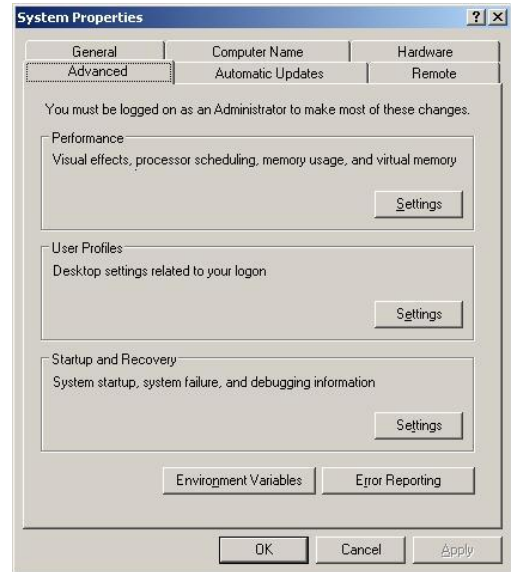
System Properties

?

General

Computer Name

Hardware

Advanced

Automatic Updates

Remote

You must be logged on as an Administrator to make most of these changes.

Performance

Visual effects, processor scheduling, memory usage, and virtual memory

Settings

User Profiles

Desktop settings related to your logon

Settings

Startup and Recovery

System startup, system failure, and debugging information

Settings

Environment Variables

Error Reporting

OK

Cancel

Apply